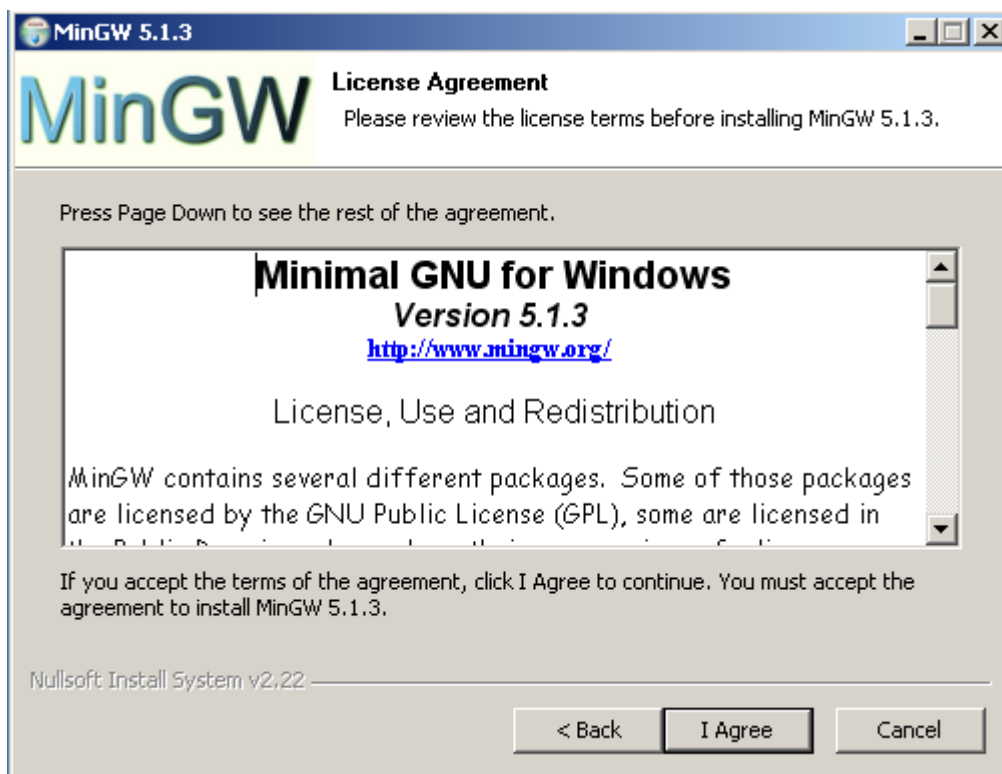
MinGW 5.1.3

MinGW

License Agreement

Please review the license terms before installing MinGW 5.1.3.

Press Page Down to see the rest of the agreement.

Minimal GNU for Windows

Version 5.1.3

http://www.mingw.org/

License, Use and Redistribution

MinGW contains several different packages. Some of those packages are licensed by the GNU Public License (GPL), some are licensed in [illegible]

If you accept the terms of the agreement, click I Agree to continue. You must accept the agreement to install MinGW 5.1.3.

Nullsoft Install System v2.22

< Back

I Agree

Cancel